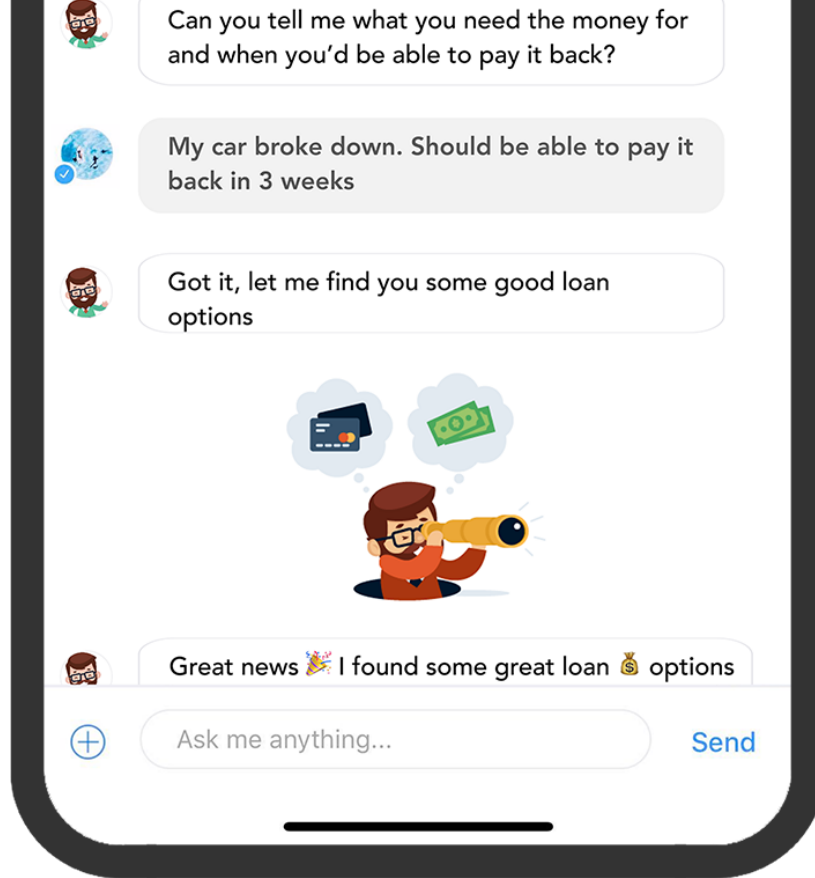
Can you tell me what you need the money for and when you'd be able to pay it back?

My car broke down. Should be able to pay it back in 3 weeks

Got it, let me find you some good loan options

Great news 🎉 I found some great loan 💰 options

Ask me anything...

Send